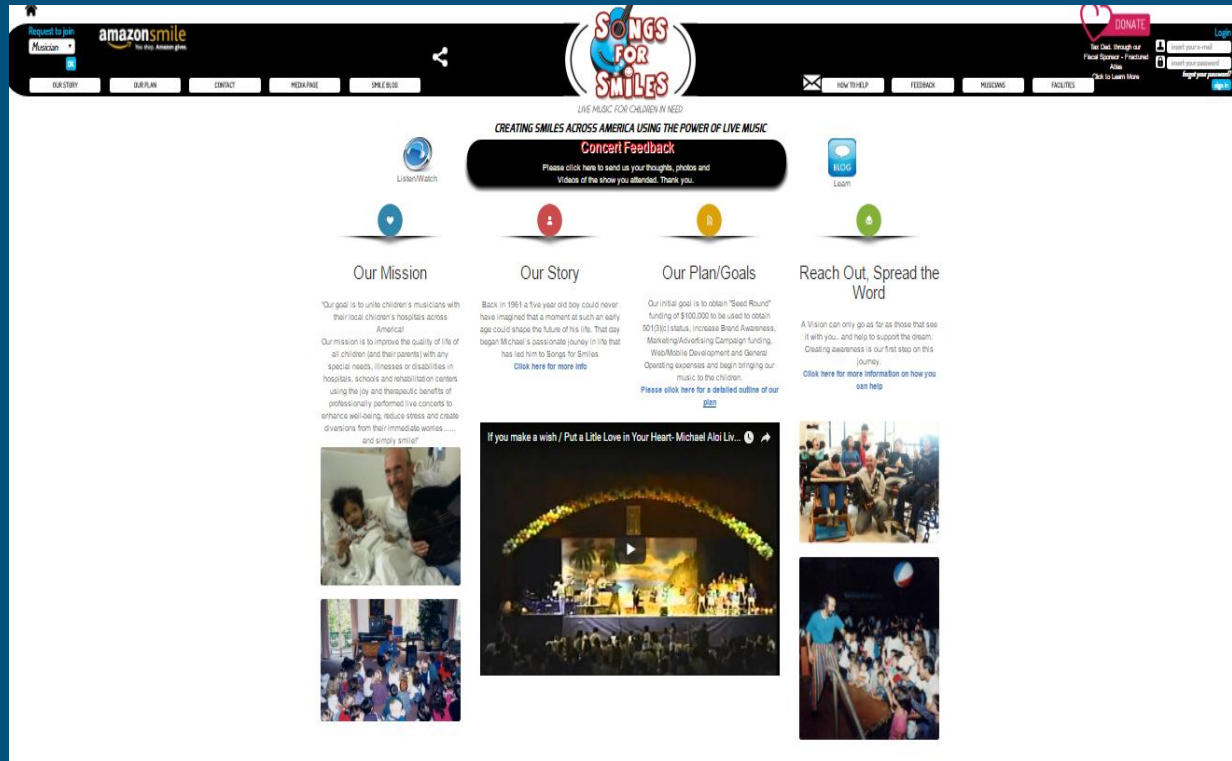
Request to join
Musician
ok
amazonsmile
You shop. Amazon gives.
OUR STORY
OUR PLAN
CONTACT
MEDIA PAGE
SMILE BLOG
SONGS FOR SMILES
LIVE MUSIC FOR CHILDREN IN NEED
DONATE
Tax Ded. through our Fiscal Sponsor - Fractured Atlas
Click to Learn More
Login
insert your e-mail
insert your password
forgot your password?
sign in
HOW TO HELP
FEEDBACK
MUSICIANS
FACILITIES

CREATING SMILES ACROSS AMERICA USING THE POWER OF LIVE MUSIC

Listen/Watch

Concert Feedback
Please click here to send us your thoughts, photos and Videos of the show you attended. Thank you.

BLOG
Learn

Our Mission

"Our goal is to unite children's musicians with their local children's hospitals across America!
Our mission is to improve the quality of life of all children (and their parents) with any special needs, illnesses or disabilities in hospitals, schools and rehabilitation centers using the joy and therapeutic benefits of professionally performed live concerts to enhance well-being, reduce stress and create diversions from their immediate worries...... and simply smile!"

Our Story

Back in 1961 a five year old boy could never have imagined that a moment at such an early age could shape the future of his life. That day began Michael's passionate journey in life that has led him to Songs for Smiles
Click here for more info

Our Plan/Goals

Our initial goal is to obtain "Seed Round" funding of $100,000 to be used to obtain 501(3)(c) status, increase Brand Awareness, Marketing/Advertising Campaign funding, Web/Mobile Development and General Operating expenses and begin bringing our music to the children.
Please click here for a detailed outline of our plan

If you make a wish / Put a Litle Love in Your Heart- Michael Aloi Liv...

Reach Out, Spread the Word

A Vision can only go as far as those that see it with you... and help to support the dream. Creating awareness is our first step on this journey.
Click here for more information on how you can help